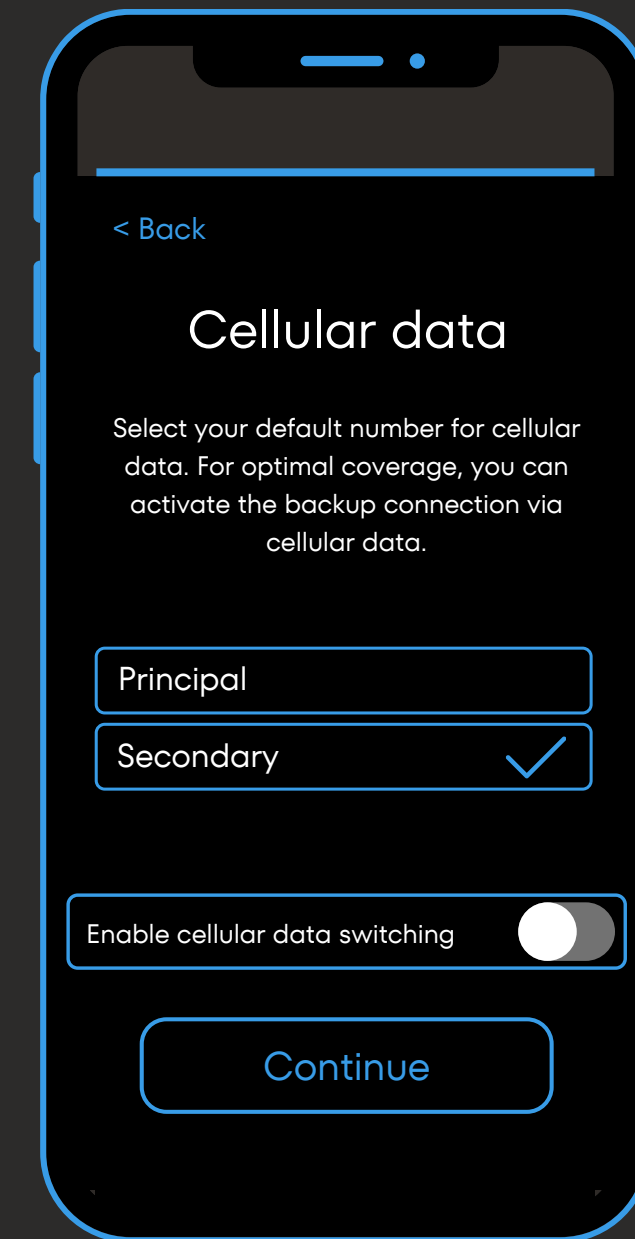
< Back

Cellular data

Select your default number for cellular data. For optimal coverage, you can activate the backup connection via cellular data.

Principal

Secondary

Enable cellular data switching

Continue